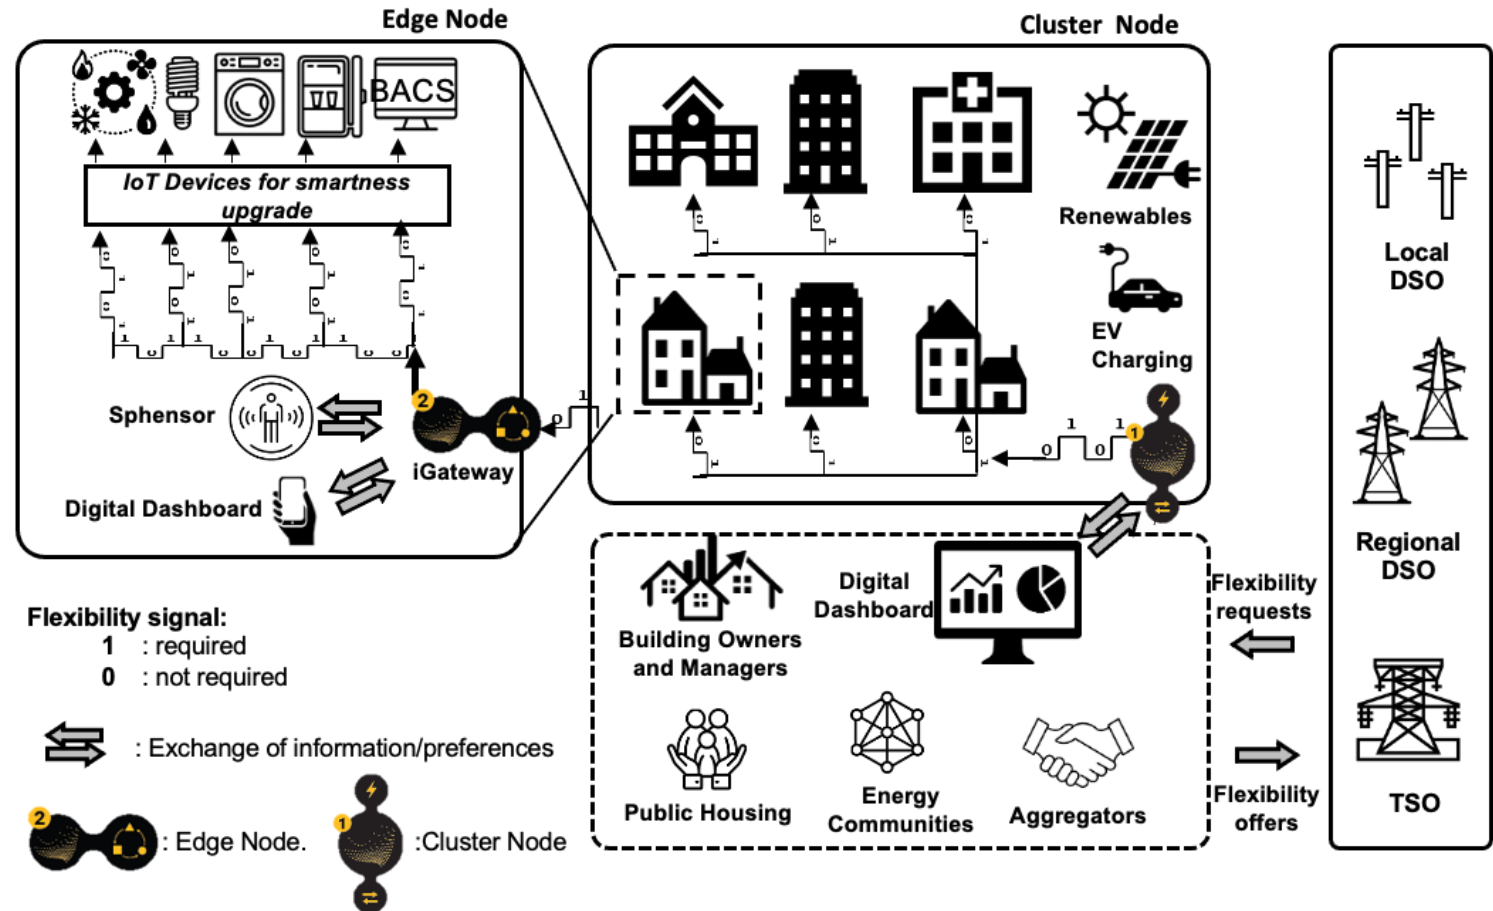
Edge Node

BACS

IoT Devices for smartness upgrade

0 1 0 1 0 1 0 1 0 1

1 0 1 0 1 0 1 0 1 0

Sphensor

2

iGateway

Digital Dashboard

Cluster Node

Renewables

EV Charging

1 0

1 0 1 0

1

Local DSO

Regional DSO

TSO

Building Owners and Managers

Digital Dashboard

Flexibility requests

Public Housing

Energy Communities

Aggregators

Flexibility offers

Flexibility signal:
1 : required
0 : not required

: Exchange of information/preferences

2 : Edge Node.

1 :Cluster Node